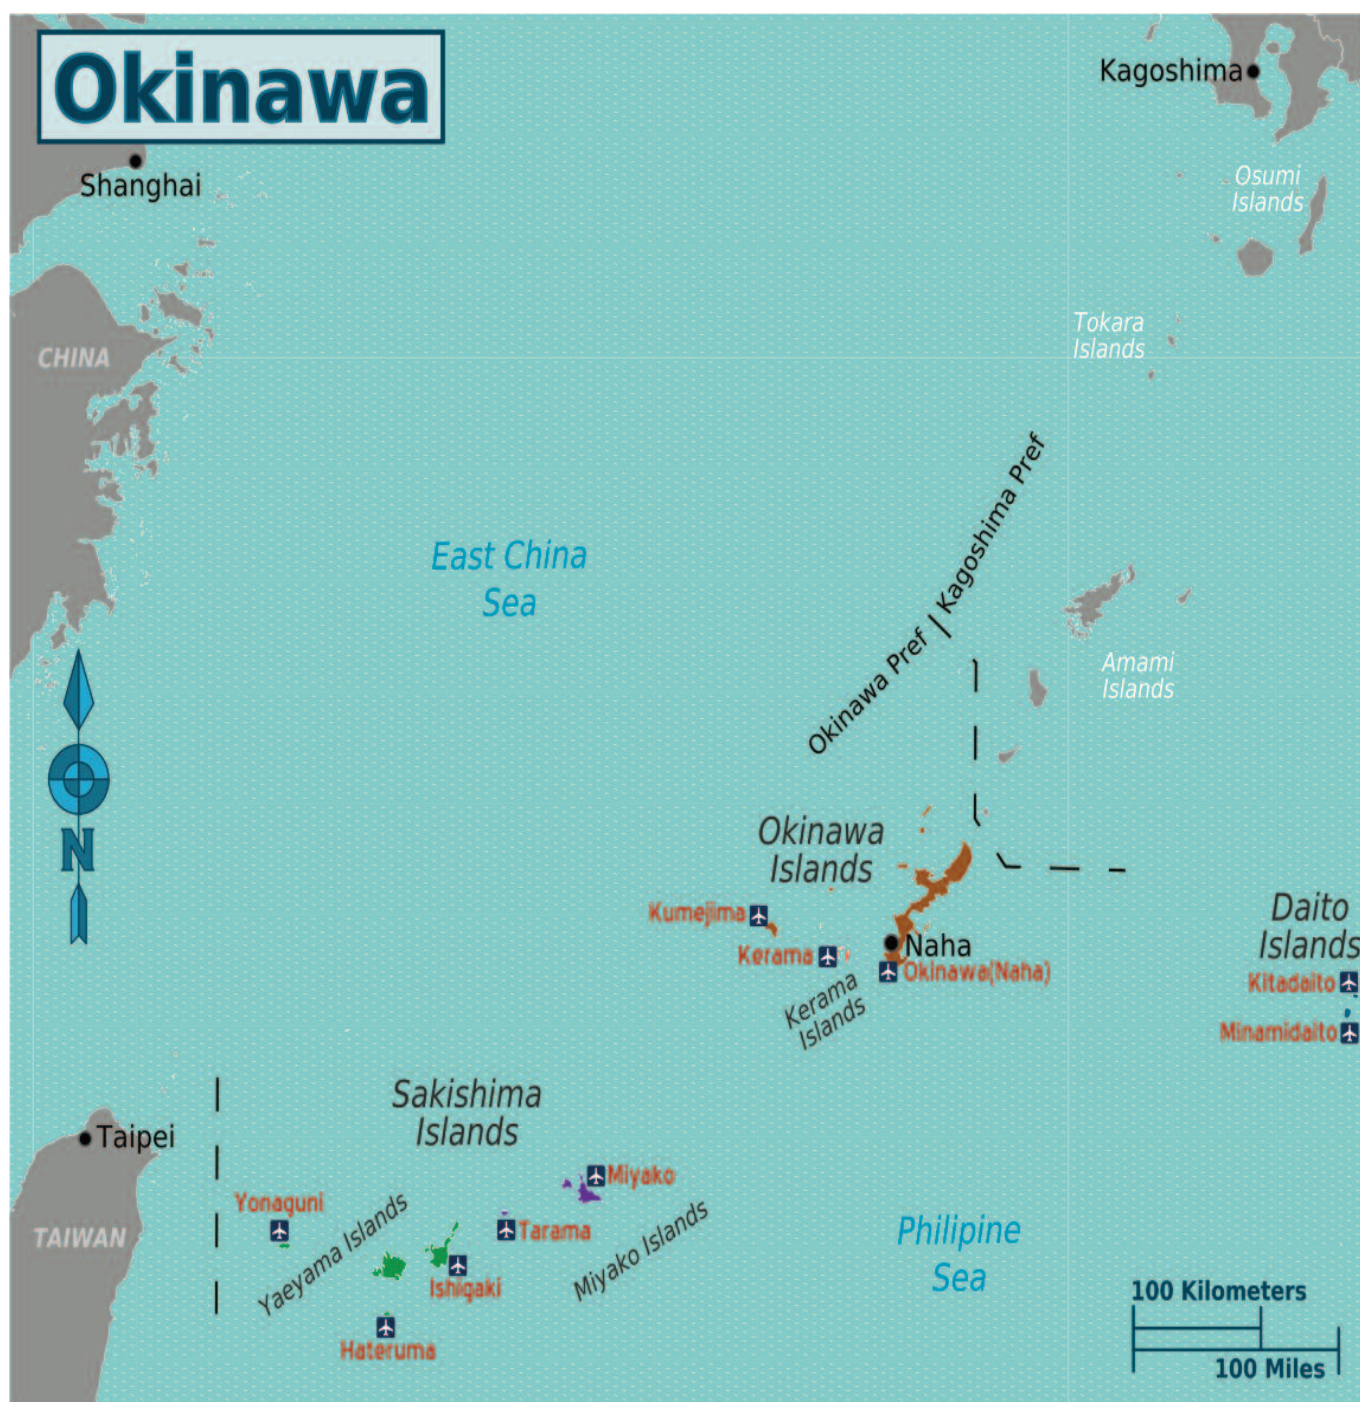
Okinawa

Kagoshima

Shanghai

Osumi Islands

CHINA

Tokara Islands

Okinawa Pref | Kagoshima Pref

East China Sea

Amami Islands

N

Okinawa Islands

Kumejima

Kerama

Naha

Okinawa(Naha)

Kerama Islands

Daito Islands

Kitadaito

Minamidaito

Sakishima Islands

Taipei

TAIWAN

Yonaguni

Yaeyama Islands

Ishigaki

Tarama

Miyako

Miyako Islands

Hateruma

Philipine Sea

100 Kilometers

100 Miles